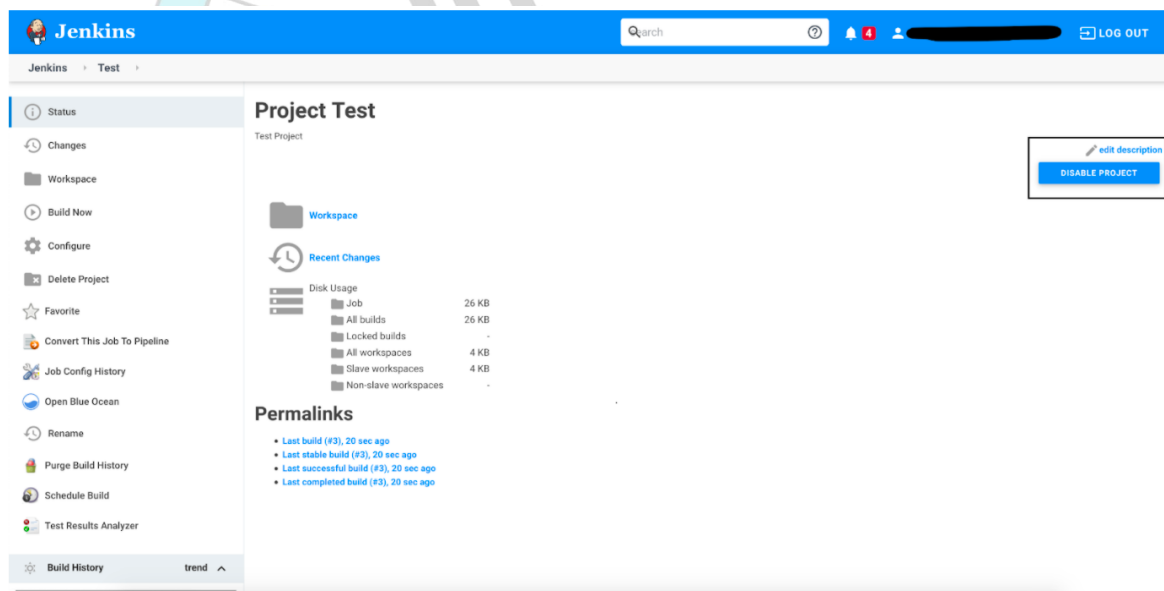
Jenkins

search

4

LOG OUT

Jenkins › Test ›

Status
Changes
Workspace
Build Now
Configure
Delete Project
Favorite
Convert This Job To Pipeline
Job Config History
Open Blue Ocean
Rename
Purge Build History
Schedule Build
Test Results Analyzer

Build History trend

Project Test

Test Project

edit description

DISABLE PROJECT

Workspace

Recent Changes

Disk Usage

| | |
|---|---|
| Job | 26 KB |
| All builds | 26 KB |
| Locked builds | - |
| All workspaces | 4 KB |
| Slave workspaces | 4 KB |
| Non-slave workspaces | - |

Permalinks

- Last build (#3), 20 sec ago
- Last stable build (#3), 20 sec ago
- Last successful build (#3), 20 sec ago
- Last completed build (#3), 20 sec ago